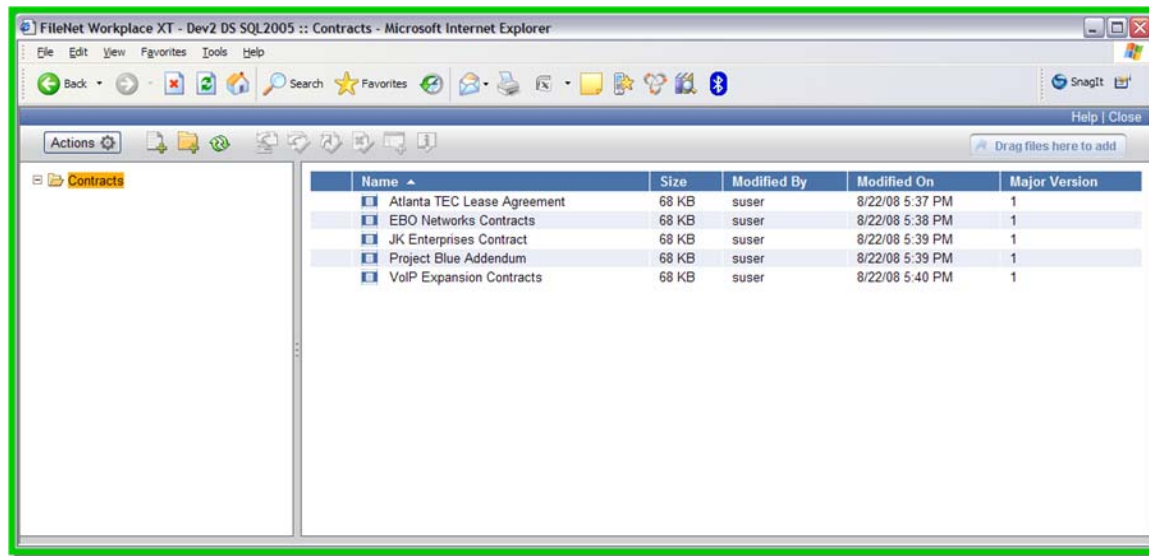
FileNet Workplace XT - Dev2 DS SQL2005 :: Contracts - Microsoft Internet Explorer

File Edit View Favorites Tools Help

Back Search Favorites SnagIt

Help | Close

Actions

Drag files here to add

Contracts

| Name ▲ | Size | Modified By | Modified On | Major Version |
|---|---|---|---|---|
| Atlanta TEC Lease Agreement | 68 KB | suser | 8/22/08 5:37 PM | 1 |
| EBO Networks Contracts | 68 KB | suser | 8/22/08 5:38 PM | 1 |
| JK Enterprises Contract | 68 KB | suser | 8/22/08 5:39 PM | 1 |
| Project Blue Addendum | 68 KB | suser | 8/22/08 5:39 PM | 1 |
| VoIP Expansion Contracts | 68 KB | suser | 8/22/08 5:40 PM | 1 |